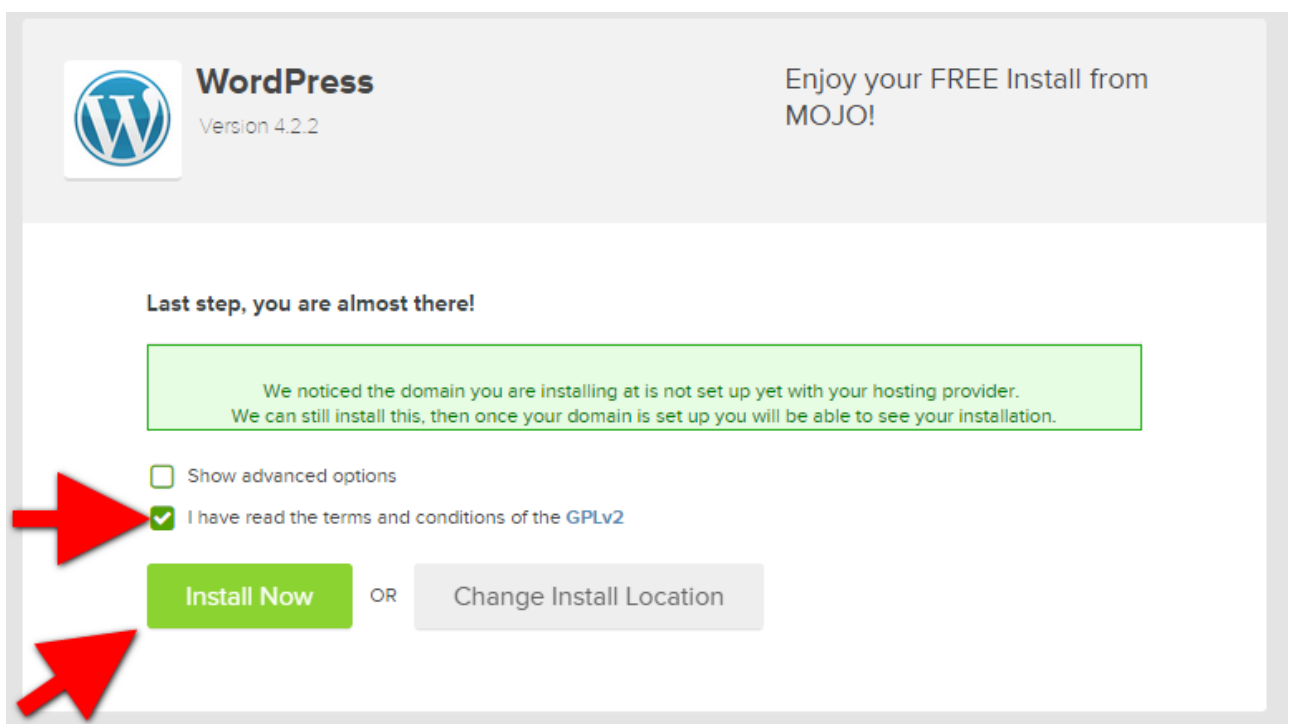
WordPress
Version 4.2.2

Enjoy your FREE Install from MOJO!

Last step, you are almost there!

We noticed the domain you are installing at is not set up yet with your hosting provider.
We can still install this, then once your domain is set up you will be able to see your installation.

Show advanced options

I have read the terms and conditions of the GPLv2

Install Now OR Change Install Location